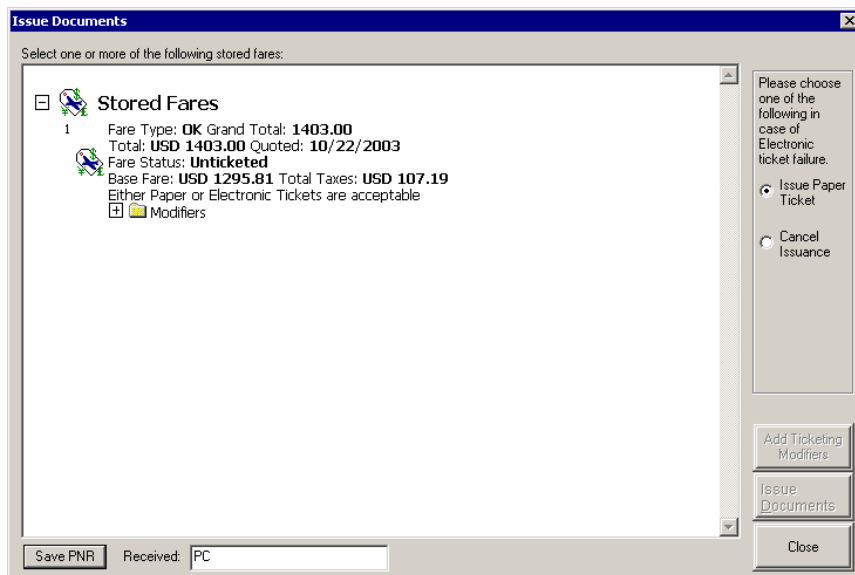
Issue Documents

Select one or more of the following stored fares:

Stored Fares

1 Fare Type: **OK** Grand Total: **1403.00**
Total: **USD 1403.00** Quoted: **10/22/2003**
Fare Status: **Unticketed**
Base Fare: **USD 1295.81** Total Taxes: **USD 107.19**
Either Paper or Electronic Tickets are acceptable
Modifiers

Please choose one of the following in case of Electronic ticket failure.

Issue Paper Ticket

Cancel Issuance

Add Ticketing Modifiers

Issue Documents

Close

Save PNR

Received: PC